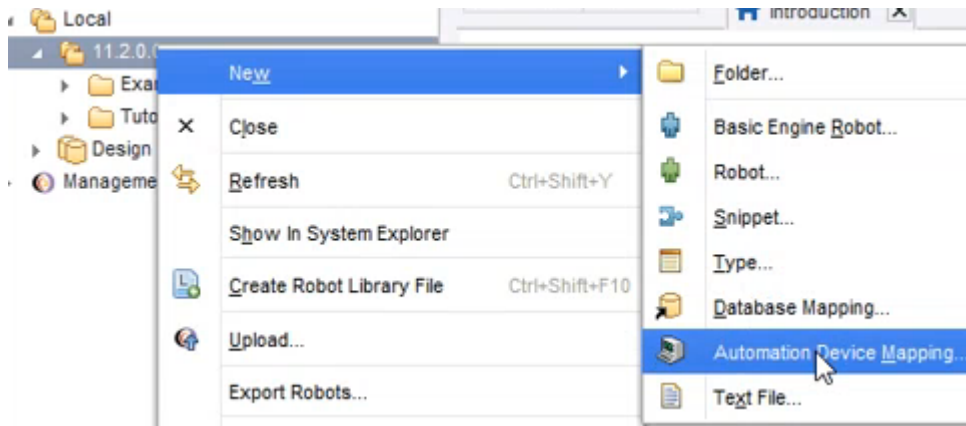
Local
11.2.0.
Exa
Tuto
Design
Manageme
Introduction
New
Close
Refresh Ctrl+Shift+Y
Show In System Explorer
Create Robot Library File Ctrl+Shift+F10
Upload...
Export Robots...
Folder...
Basic Engine Robot...
Robot...
Snippet...
Type...
Database Mapping...
Automation Device Mapping...
Text File...